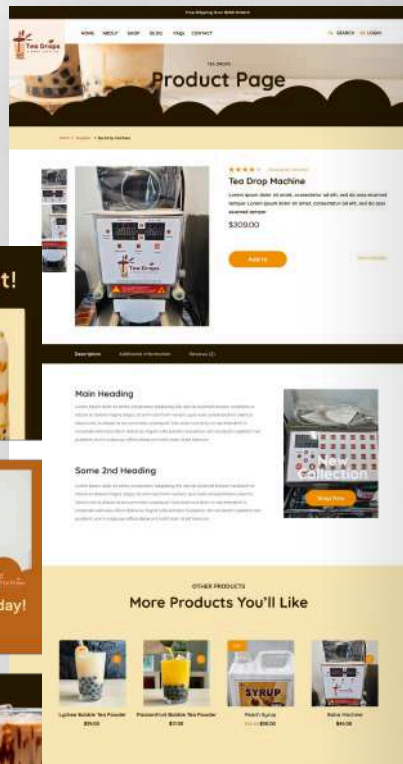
Free Shipping Over $100 Orders

Tea Drops

HOME ABOUT SHOP BLOG FAQS CONTACT

SEARCH LOGIN

TEA DROPS

Product Page

Home > Boba > Sealing machine

Tea Drop Machine

Lorem ipsum dolor sit amet, consectetur ad elit, sed do eius eiusmod tempor Lorem ipsum dolor sit amet, consectetur ad elit, sed do eius eiusmod tempor

$309.00

Add to

Description Additional Information Reviews (2)

Main Heading

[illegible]

Some 2nd Heading

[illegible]

New Collection

Shop Now

OTHER PRODUCTS

More Products You'll Like

Lychee Bubble Tea Powder
$19.00

Passionfruit Bubble Tea Powder
$17.00

SYRUP

Peach Syrup
$18.00

Boba Machine
$41.00

t!

day!